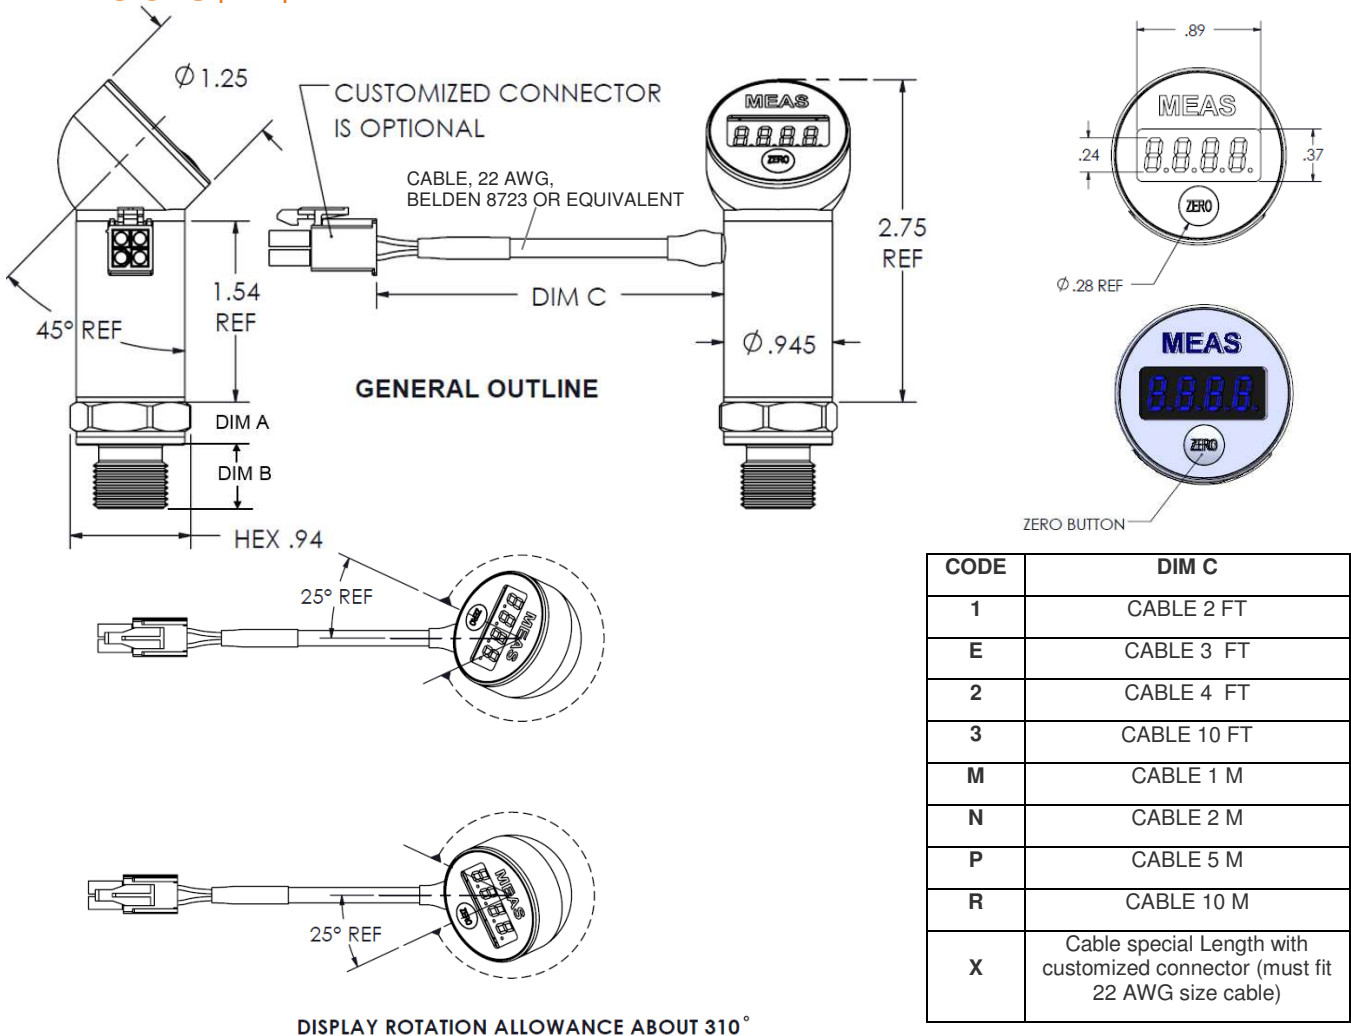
$\varnothing 1.25$

CUSTOMIZED CONNECTOR IS OPTIONAL

CABLE, 22 AWG, BELDEN 8723 OR EQUIVALENT

MEAS

8.8.8.8.

ZERO

2.75 REF

1.54 REF

45° REF

DIM C

$\varnothing .945$

GENERAL OUTLINE

DIM A

DIM B

HEX .94

.89

MEAS

.24

8.8.8.8.

.37

ZERO

$\varnothing .28$ REF

MEAS

8.8.8.8.

ZERO

ZERO BUTTON

25° REF

ZERO

8.8.8.

MEAS

25° REF

MEAS

8.8.8.

ZERO

| CODE | DIM C |
|---|---|
| 1 | CABLE 2 FT |
| E | CABLE 3 FT |
| 2 | CABLE 4 FT |
| 3 | CABLE 10 FT |
| M | CABLE 1 M |
| N | CABLE 2 M |
| P | CABLE 5 M |
| R | CABLE 10 M |
| X | Cable special Length with customized connector (must fit 22 AWG size cable) |

DISPLAY ROTATION ALLOWANCE ABOUT 310°